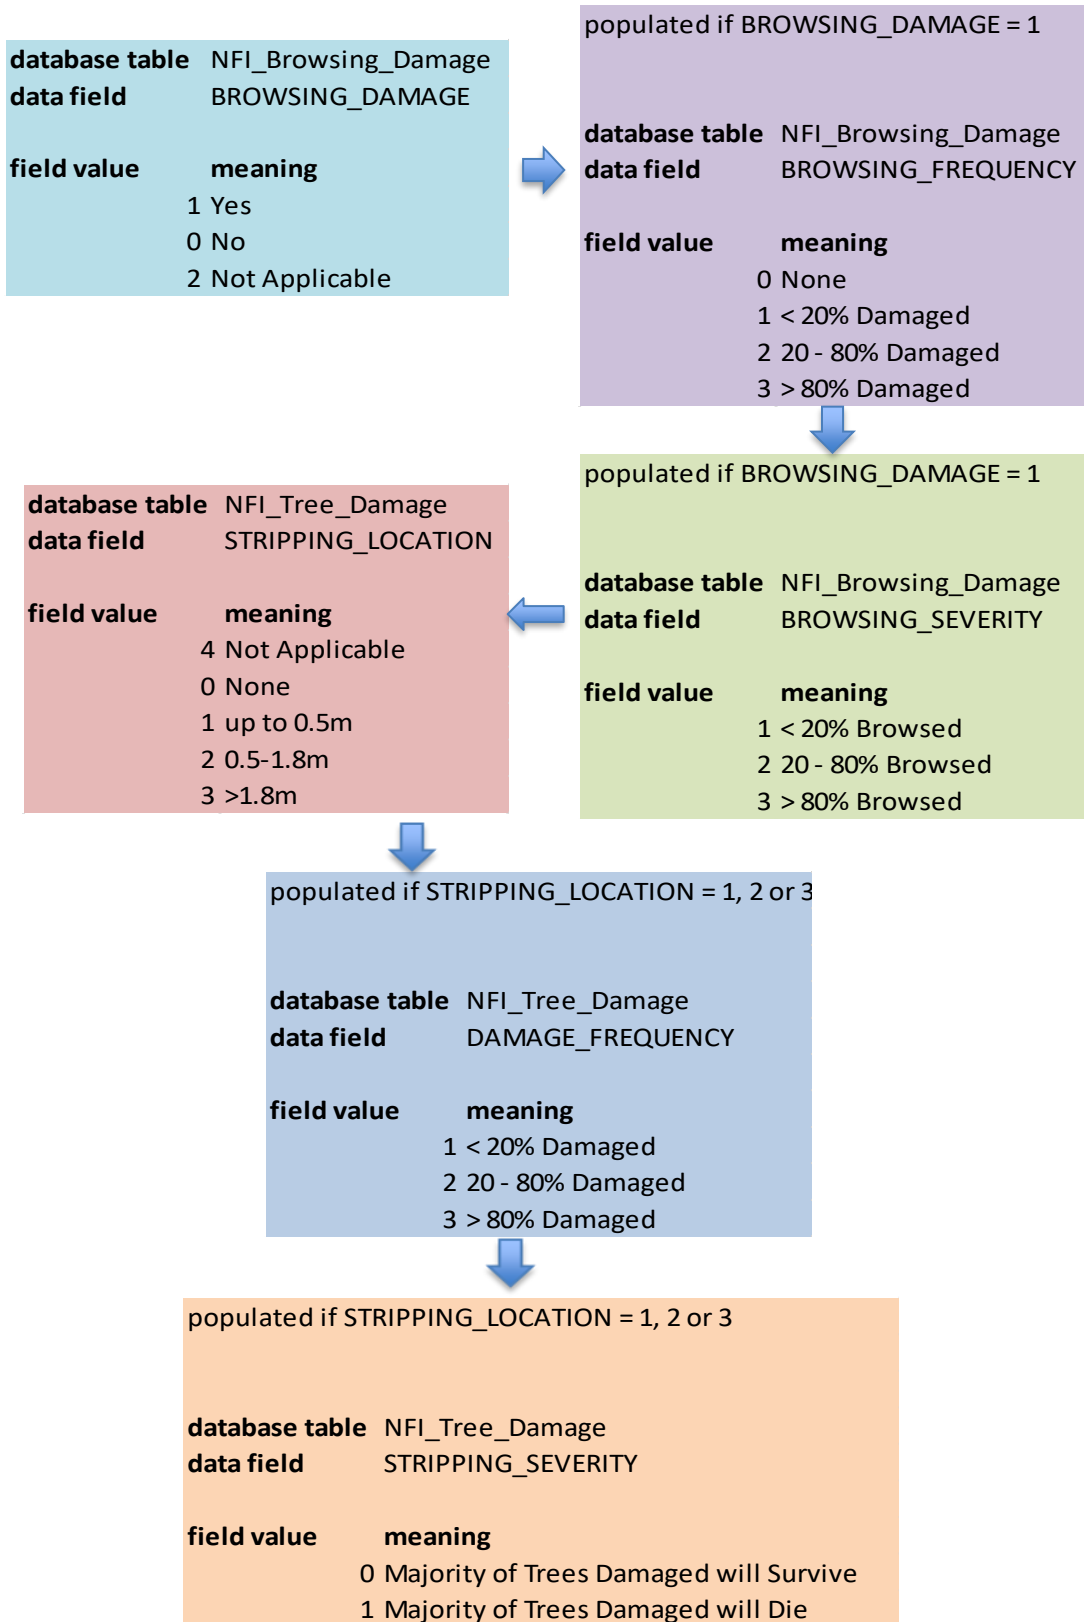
database table NFI_Browsing_Damage
data field BROWSING_DAMAGE

field value meaning
1 Yes
0 No
2 Not Applicable

populated if BROWSING_DAMAGE = 1

database table NFI_Browsing_Damage
data field BROWSING_FREQUENCY

field value meaning
0 None
1 < 20% Damaged
2 20 - 80% Damaged
3 > 80% Damaged

populated if BROWSING_DAMAGE = 1

database table NFI_Browsing_Damage
data field BROWSING_SEVERITY

field value meaning
1 < 20% Browsed
2 20 - 80% Browsed
3 > 80% Browsed

database table NFI_Tree_Damage
data field STRIPPING_LOCATION

field value meaning
4 Not Applicable
0 None
1 up to 0.5m
2 0.5-1.8m
3 >1.8m

populated if STRIPPING_LOCATION = 1, 2 or 3

database table NFI_Tree_Damage
data field DAMAGE_FREQUENCY

field value meaning
1 < 20% Damaged
2 20 - 80% Damaged
3 > 80% Damaged

populated if STRIPPING_LOCATION = 1, 2 or 3

database table NFI_Tree_Damage
data field STRIPPING_SEVERITY

field value meaning
0 Majority of Trees Damaged will Survive
1 Majority of Trees Damaged will Die